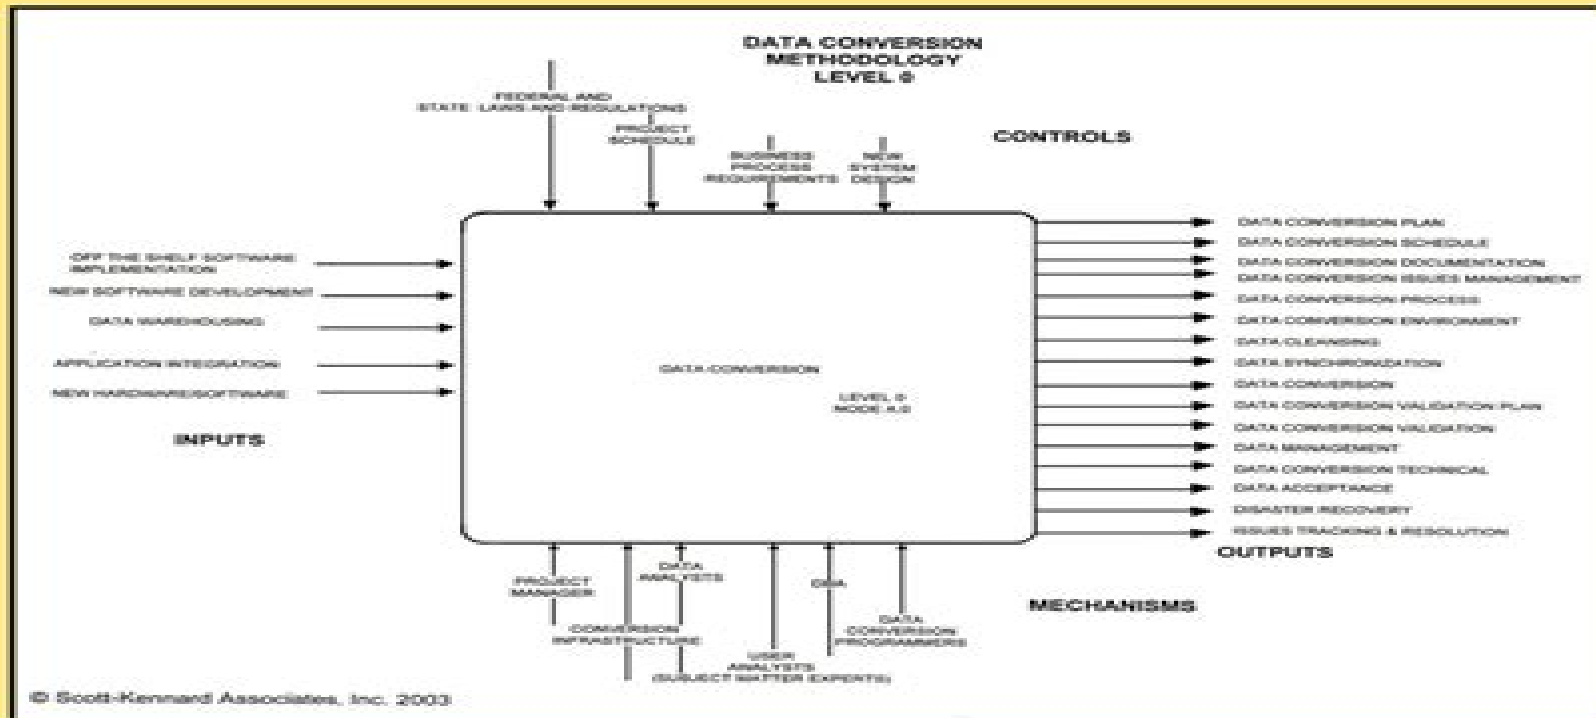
DATA CONVERSION
METHODOLOGY
LEVEL 0

CONTROLS

FEDERAL AND STATE LAWS AND REGULATIONS

PROJECT SCHEDULE

BUSINESS PROCESS REQUIREMENTS

NEW SYSTEM DESIGN

OFF THE SHELF SOFTWARE IMPLEMENTATION

NEW SOFTWARE DEVELOPMENT

DATA WAREHOUSING

APPLICATION INTEGRATION

NEW HARDWARE/SOFTWARE

INPUTS

DATA CONVERSION

LEVEL 0
NODE A.0

DATA CONVERSION PLAN
DATA CONVERSION SCHEDULE
DATA CONVERSION DOCUMENTATION
DATA CONVERSION ISSUES MANAGEMENT
DATA CONVERSION PROCESS
DATA CONVERSION ENVIRONMENT
DATA CLEANSING
DATA SYNCHRONIZATION
DATA CONVERSION
DATA CONVERSION VALIDATION PLAN
DATA CONVERSION VALIDATION
DATA MANAGEMENT
DATA CONVERSION TECHNICAL
DATA ACCEPTANCE
DISASTER RECOVERY
ISSUES TRACKING & RESOLUTION

OUTPUTS

PROJECT MANAGER

DATA ANALYSTS

CONVERSION INFRASTRUCTURE

USER ANALYSTS (SUBJECT MATTER EXPERTS)

DBA

DATA CONVERSION PROGRAMMERS

MECHANISMS

© Scott-Kennard Associates, Inc. 2003